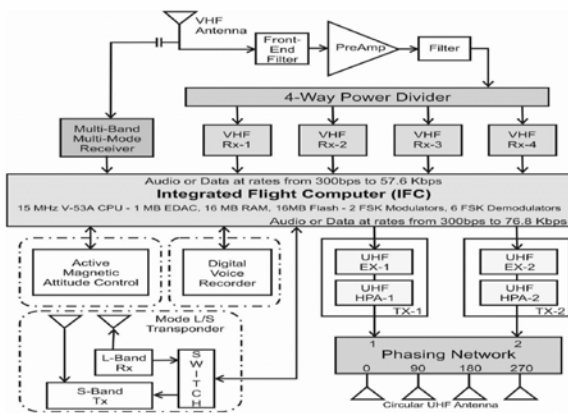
VHF Antenna

Front-End Filter

PreAmp

Filter

4-Way Power Divider

Multi-Band Multi-Mode Receiver

VHF Rx-1

VHF Rx-2

VHF Rx-3

VHF Rx-4

Audio or Data at rates from 300bps to 57.6 Kbps

Integrated Flight Computer (IFC)

15 MHz V-53A CPU - 1 MB EDAC, 16 MB RAM, 16MB Flash - 2 FSK Modulators, 6 FSK Demodulators

Audio or Data at rates from 300bps to 76.8 Kbps

Active Magnetic Attitude Control

Digital Voice Recorder

UHF EX-1

UHF HPA-1

TX-1

UHF EX-2

UHF HPA-2

TX-2

Mode L/S Transponder

L-Band Rx

S-Band Tx

SWITCH

1

2

Phasing Network

0

90

180

270

Circular UHF Antenna